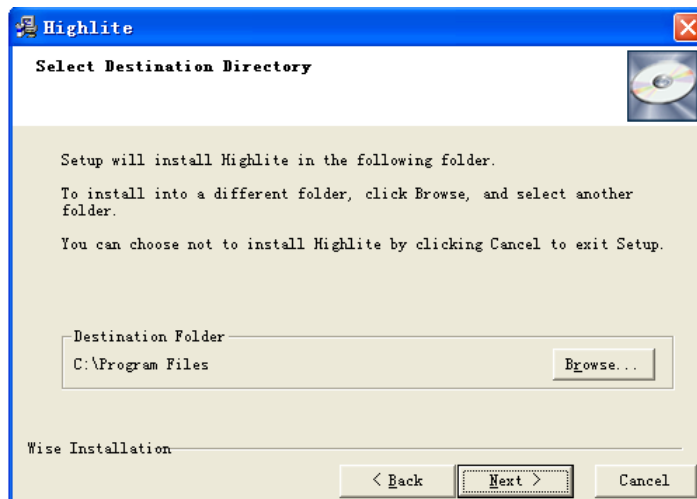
Highlite

Select Destination Directory

Setup will install Highlite in the following folder.

To install into a different folder, click Browse, and select another folder.

You can choose not to install Highlite by clicking Cancel to exit Setup.

Destination Folder

C:\Program Files

Browse...

Wise Installation

< Back

Next >

Cancel